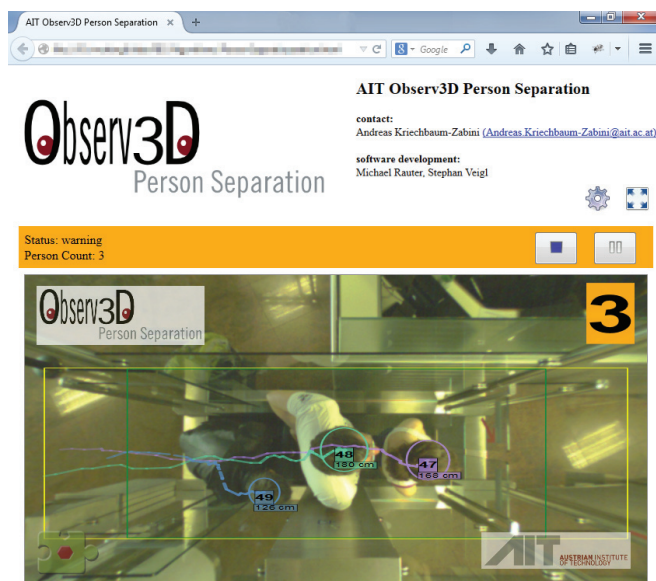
AIT Observ3D Person Separation ×

Google

Observ3D
Person Separation

AIT Observ3D Person Separation

contact:
Andreas Kriechbaum-Zabini (Andreas.Kriechbaum-Zabini@ait.ac.at)

software development:
Michael Rauter, Stephan Veigl

Status: warning
Person Count: 3

Observ3D
Person Separation

3

48
180 cm

47
168 cm

49
126 cm

AIT AUSTRIAN INSTITUTE OF TECHNOLOGY